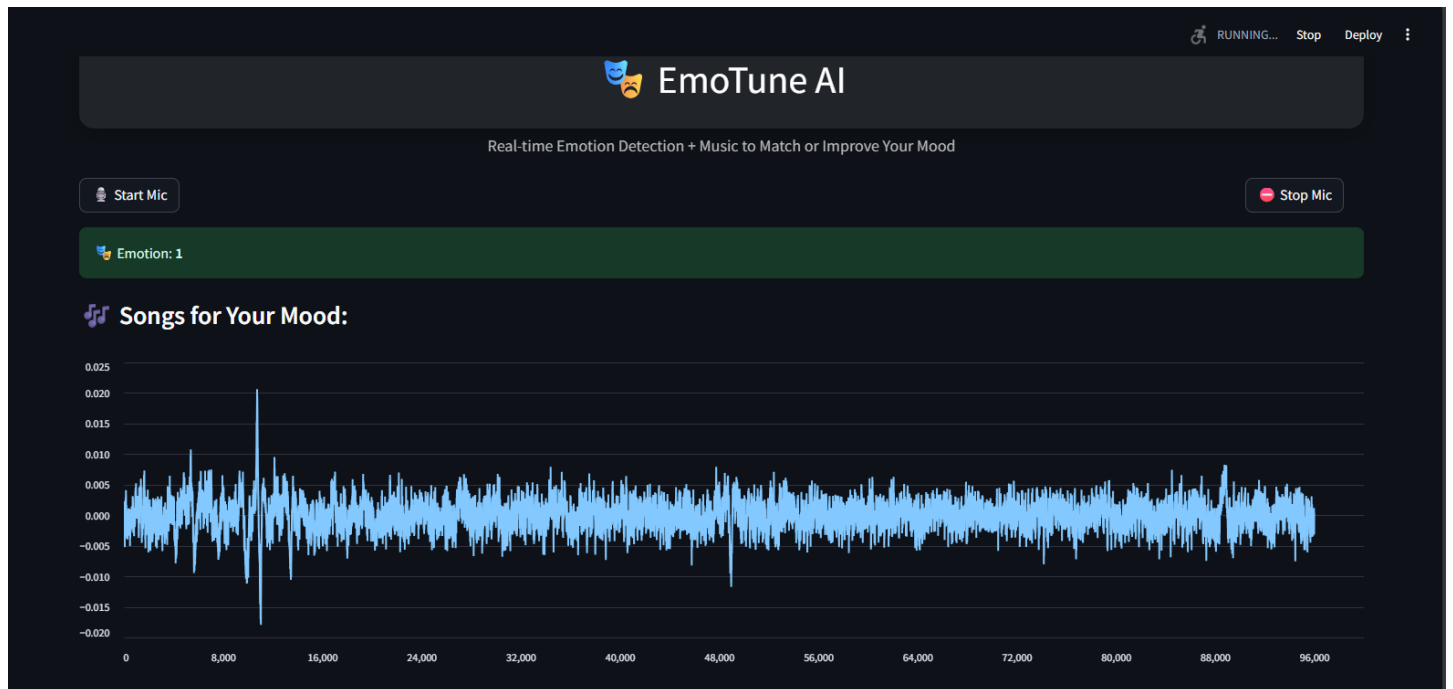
RUNNING... Stop Deploy

🎭 EmoTune AI

Real-time Emotion Detection + Music to Match or Improve Your Mood

🎙️ Start Mic

⛔ Stop Mic

🎭 Emotion: 1

🎶 Songs for Your Mood:

0.025
0.020
0.015
0.010
0.005
0.000
-0.005
-0.010
-0.015
-0.020

0 8,000 16,000 24,000 32,000 40,000 48,000 56,000 64,000 72,000 80,000 88,000 96,000